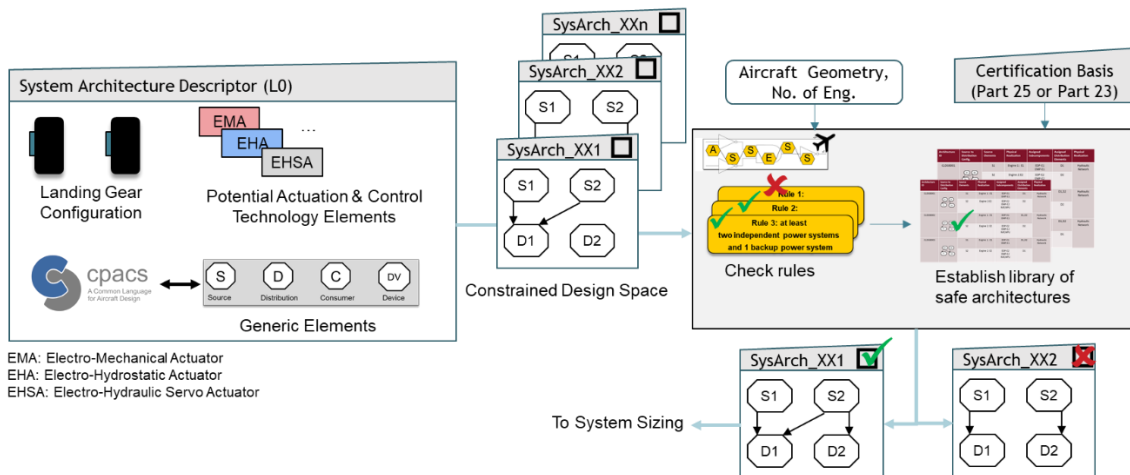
System Architecture Descriptor (L0)

Landing Gear Configuration

EMA
EHA
EHSA
...

Potential Actuation & Control Technology Elements

cpacs
A Common Language for Aircraft Design

S
Source
D
Distribution
C
Consumer
DV
Device

Generic Elements

EMA: Electro-Mechanical Actuator
EHA: Electro-Hydrostatic Actuator
EHSA: Electro-Hydraulic Servo Actuator

SysArch_XXn
SysArch_XX2
S1
S2
SysArch_XX1
S1
S2
D1
D2

Constrained Design Space

Aircraft Geometry, No. of Eng.

Certification Basis (Part 25 or Part 23)

A S S E S S

Rule 1:
Rule 2:
Rule 3: at least two independent power systems and 1 backup power system

Check rules

Establish library of safe architectures

SysArch_XX1
S1
S2
D1
D2

SysArch_XX2
S1
S2
D1
D2

To System Sizing